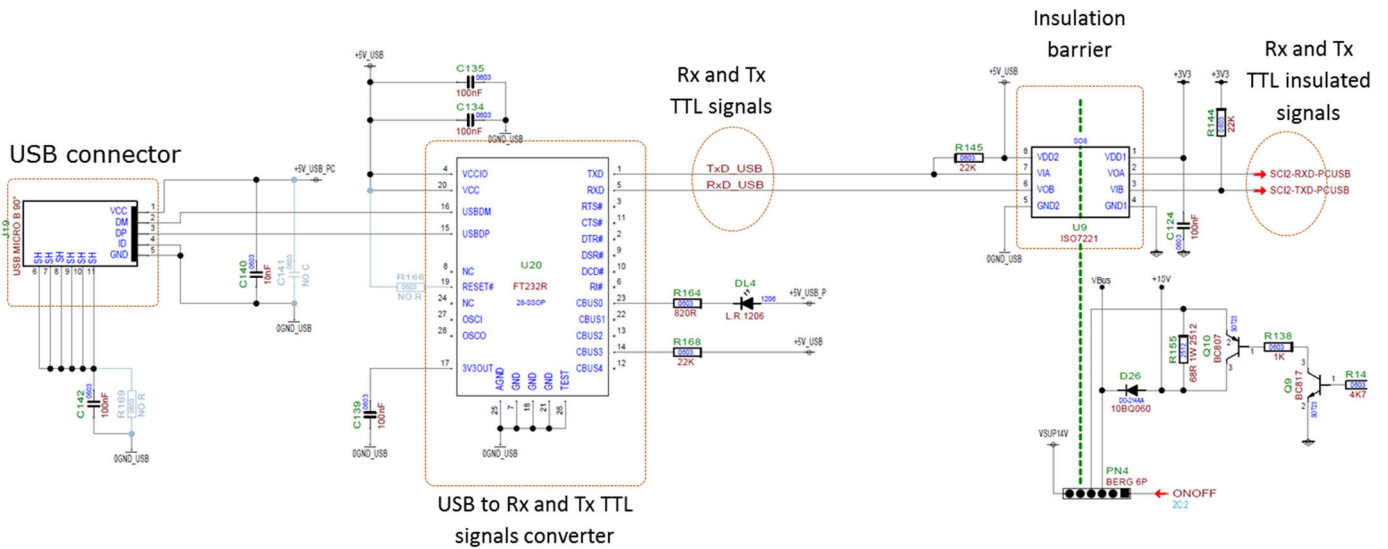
USB connector

J19
USB MICRO B 90°
VCC
DM
DP
ID
GND
SH SH SH SH SH SH
6 7 8 9 10 11
1
2
3
4
5

C142
0603
100nF
R169
0603
NO R
0GND_USB

+5V_USB_PC
C140
0603
10nF
C141
0603
NO C
0GND_USB

+5V_USB
C135
0603
100nF
C134
0603
100nF
0GND_USB

R166
0603
NO R

C139
0603
100nF
0GND_USB

U20
FT232R
28-SSOP
4 VCCIO
20 VCC
16 USBDM
15 USBDP
NC
19 RESET#
24 NC
27 OSCI
28 OSCO
17 3V3OUT
AGND GND GND GND TEST
25 7 18 21 26
0GND_USB
TXD 1
RXD 5
RTS# 3
CTS# 11
DTR# 2
DSR# 9
DCD# 10
RI# 6
CBUS0 23
CBUS1 22
CBUS2 13
CBUS3 14
CBUS4 12

USB to Rx and Tx TTL signals converter

Rx and Tx TTL signals
TxD_USB
RxD_USB

R164
0603
820R
DL4
1206
L.R.1206
+5V_USB_P
R168
0603
22K
+5V_USB

Insulation barrier

+5V_USB
R145
0603
22K
U9
ISO7221
SO8
8 VDD2
7 VIA
6 VOB
5 GND2
VDD1 1
VOA 2
VIB 3
GND1 4
0GND_USB

+3V3
+3V3
R144
0603
22K
C124
0603
100nF

Rx and Tx TTL insulated signals
SCI2-RXD-PCUSB
SCI2-TXD-PCUSB

VBus
+15V
R155
2512
68R 1W 2512
Q10
BC807
SOT23
D26
DO-214AA
10BQ060
R138
0603
1K
Q9
BC817
SOT23
R14
0603
4K7
3

VSUP14V
PN4
BERG 6P
ONOFF
2C2